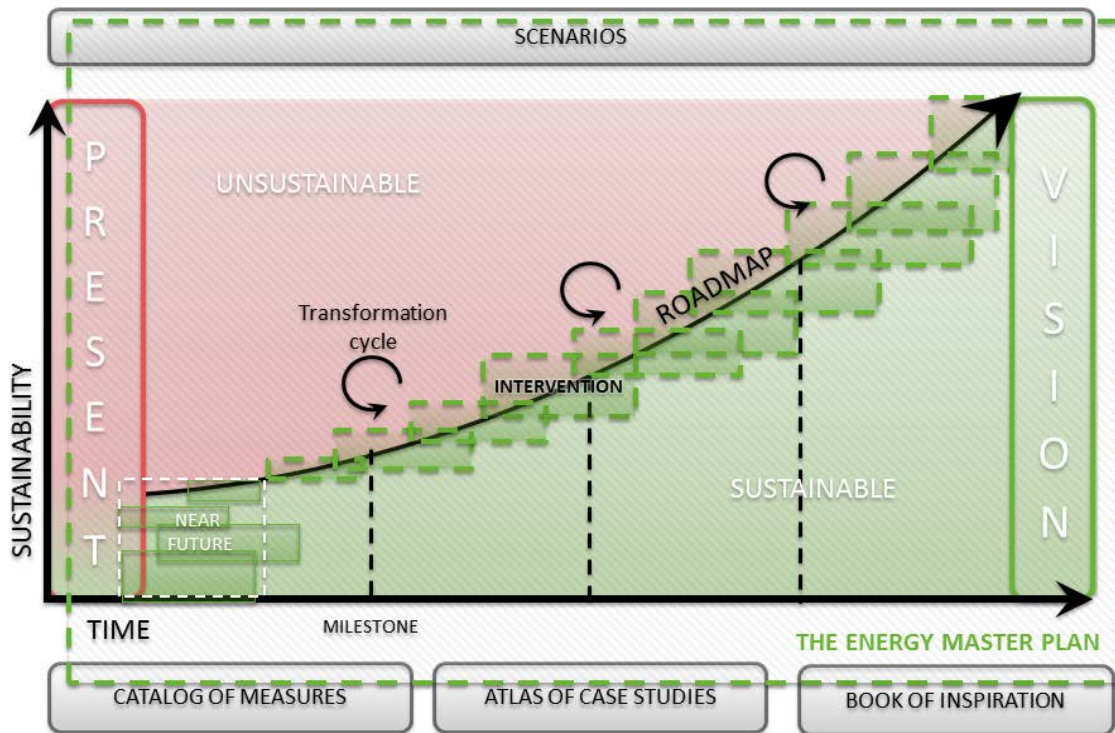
SCENARIOS

PRESENT

UNSUSTAINABLE

Transformation cycle

ROADMAP

INTERVENTION

SUSTAINABLE

NEAR FUTURE

VISION

SUSTAINABILITY

TIME

MILESTONE

THE ENERGY MASTER PLAN

CATALOG OF MEASURES

ATLAS OF CASE STUDIES

BOOK OF INSPIRATION